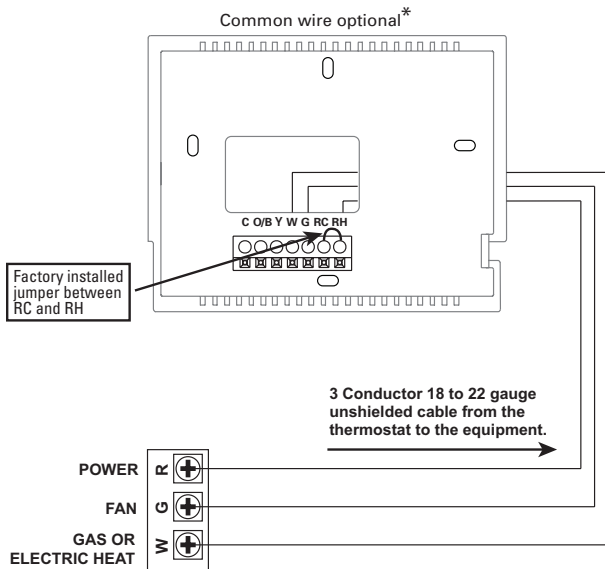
Common wire optional*

C O/B Y W G RC RH

Factory installed jumper between RC and RH

3 Conductor 18 to 22 gauge unshielded cable from the thermostat to the equipment.

POWER R

FAN G

GAS OR ELECTRIC HEAT W